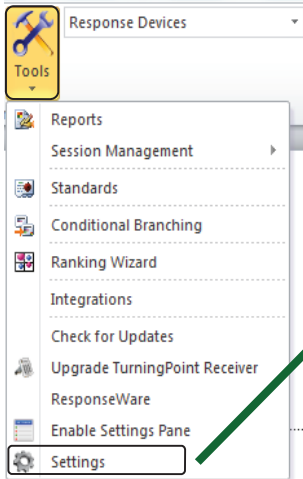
Tools

Response Devices

Reports
Session Management
Standards
Conditional Branching
Ranking Wizard
Integrations
Check for Updates
Upgrade TurningPoint Receiver
ResponseWare
Enable Settings Pane
Settings